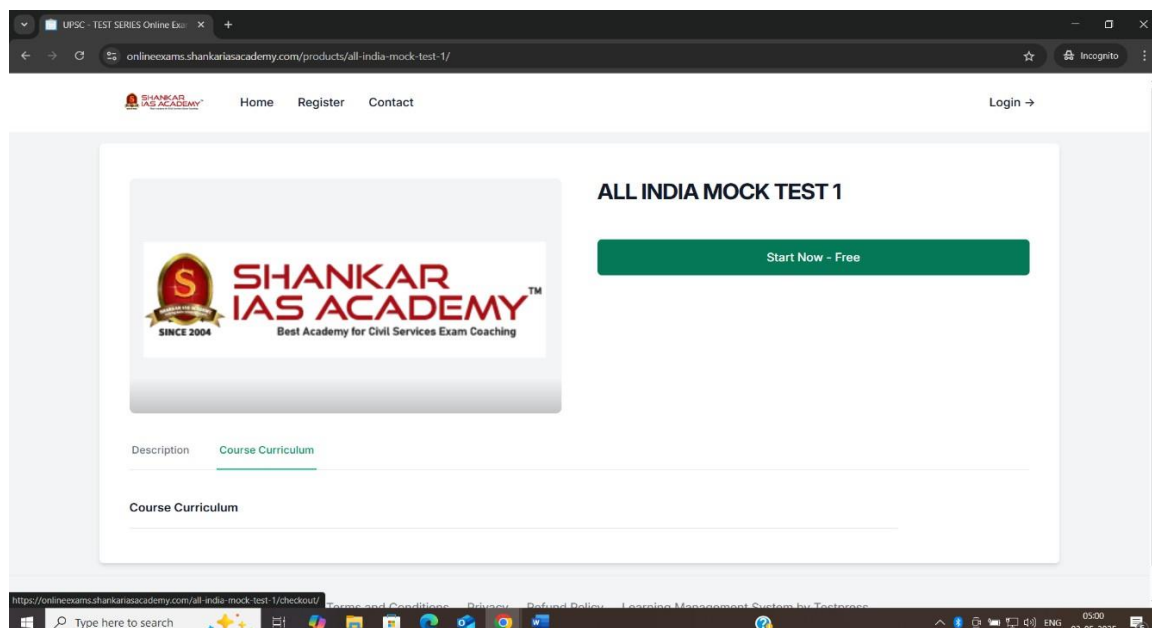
UPSC - TEST SERIES Online Exa ×
+
onlineexams.shankariasacademy.com/products/all-india-mock-test-1/
Incognito

SHANKAR IAS ACADEMY
Home Register Contact
Login →

SHANKAR IAS ACADEMY™
SINCE 2004
Best Academy for Civil Services Exam Coaching

ALL INDIA MOCK TEST 1

Start Now - Free

Description Course Curriculum

Course Curriculum

https://onlineexams.shankariasacademy.com/all-india-mock-test-1/checkout/
Terms and Conditions Privacy Refund Policy Learning Management System by Testpress

Type here to search
ENG 05:00